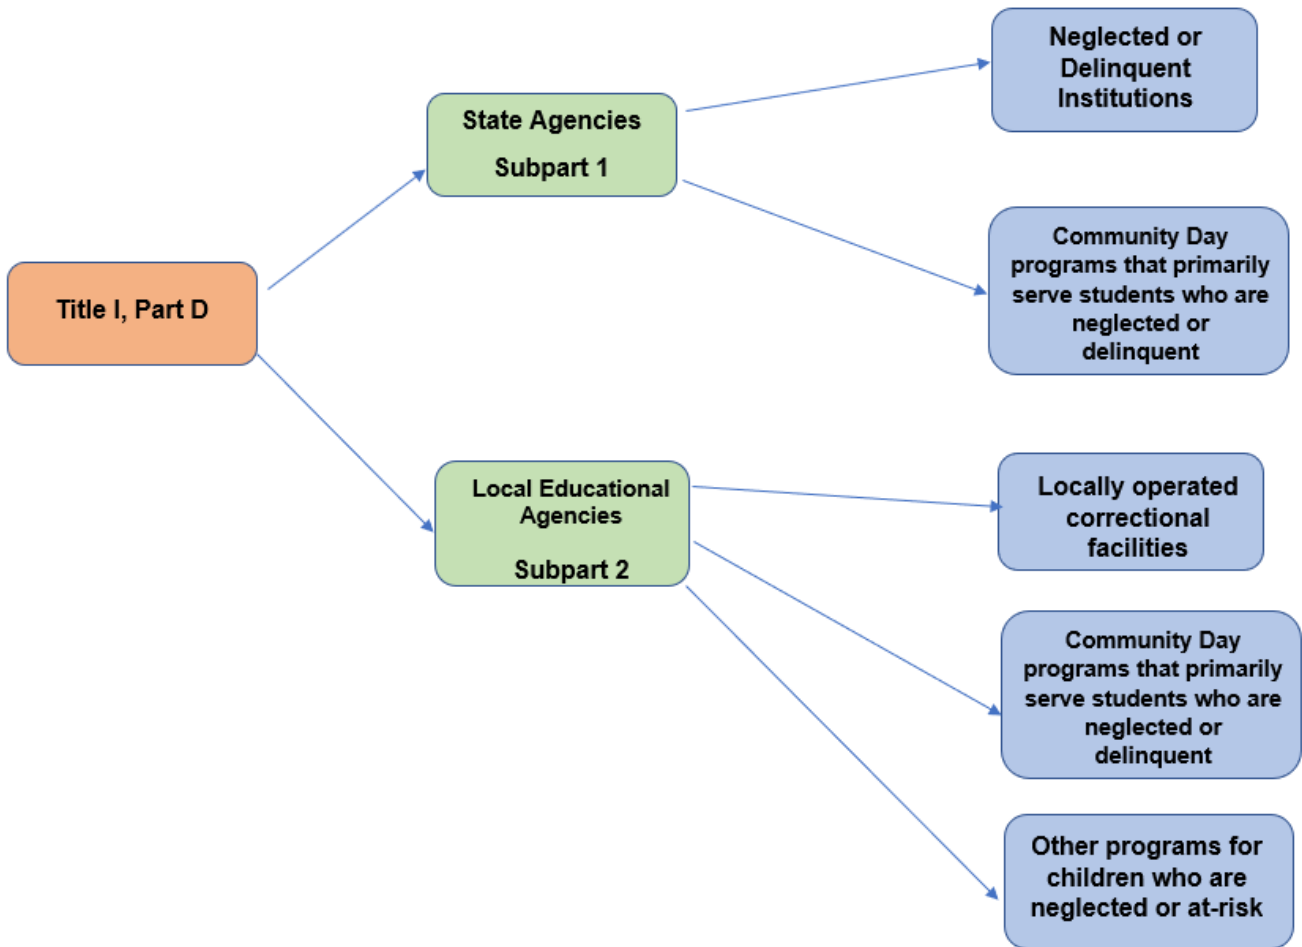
Title I, Part D

State Agencies

Subpart 1

Neglected or Delinquent Institutions

Community Day programs that primarily serve students who are neglected or delinquent

Local Educational Agencies

Subpart 2

Locally operated correctional facilities

Community Day programs that primarily serve students who are neglected or delinquent

Other programs for children who are neglected or at-risk